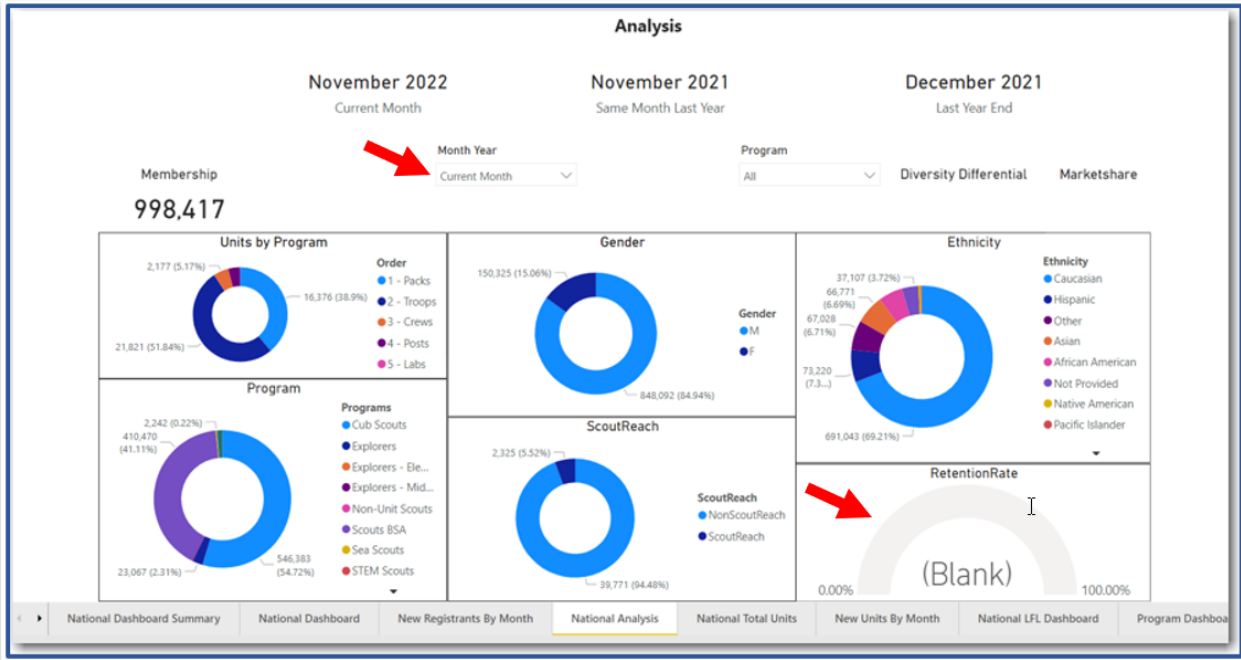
Analysis

November 2022
Current Month

November 2021
Same Month Last Year

December 2021
Last Year End

Month Year
Current Month

Program
All

Membership
998,417

Diversity Differential

Marketshare

Units by Program

2,177 (5.17%)
16,376 (38.9%)
21,821 (51.84%)

Order
1 - Packs
2 - Troops
3 - Crews
4 - Posts
5 - Labs

Gender

150,325 (15.06%)
848,092 (84.94%)

Gender
M
F

Ethnicity

37,107 (3.72%)
66,771 (6.69%)
67,028 (6.71%)
73,220 (7.3...)
691,043 (69.21%)

Ethnicity
Caucasian
Hispanic
Other
Asian
African American
Not Provided
Native American
Pacific Islander

Program

2,242 (0.22%)
410,470 (41.11%)
23,067 (2.31%)
546,383 (54.72%)

Programs
Cub Scouts
Explorers
Explorers - Ele...
Explorers - Mid...
Non-Unit Scouts
Scouts BSA
Sea Scouts
STEM Scouts

ScoutReach

2,325 (5.52%)
39,771 (94.48%)

ScoutReach
NonScoutReach
ScoutReach

RetentionRate

(Blank)
0.00%
100.00%

National Dashboard Summary | National Dashboard | New Registrants By Month | National Analysis | National Total Units | New Units By Month | National LFL Dashboard | Program Dashboa